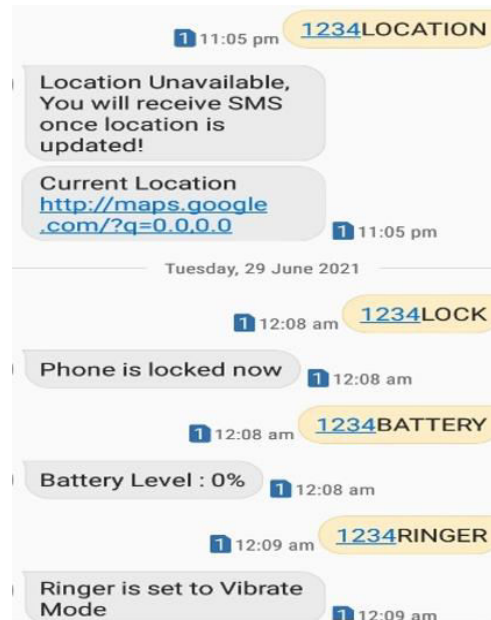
1 11:05 pm 1234LOCATION

Location Unavailable, You will receive SMS once location is updated!

Current Location http://maps.google.com/?q=0.0,0.0 1 11:05 pm

Tuesday, 29 June 2021

1 12:08 am 1234LOCK

Phone is locked now 1 12:08 am

1 12:08 am 1234BATTERY

Battery Level : 0% 1 12:08 am

1 12:09 am 1234RINGER

Ringer is set to Vibrate Mode 1 12:09 am